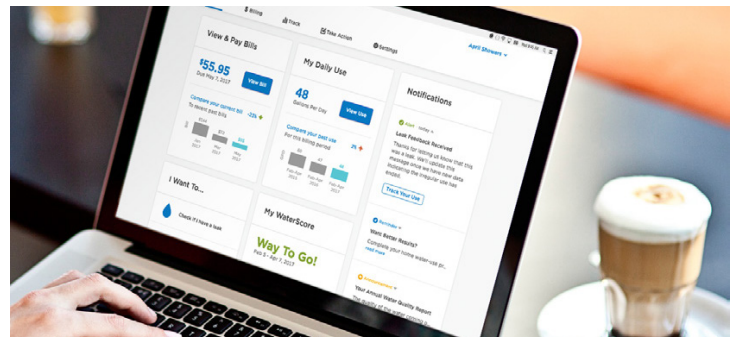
$ Billing Track Take Action Settings April Showers

View & Pay Bills

$55.95
Due May 1, 2017

View Bill

Compare your current bill
To recent past bills -22%

My Daily Use

48
Gallons Per Day

View Use

Compare your past use
For this billing period 2%

Notifications

Alert · today

Leak Feedback Received

Thanks for letting us know that this was a leak. We'll update this message once we have new data indicating the irregular use has ended.

Track Your Use

Reminder

Want Better Results?

Compare your home water-use pr...
read more

Announcement

Your Annual Water Quality Report

I Want To...

Check if I have a leak

My WaterScore

Way To Go!
Feb 5 - Apr 1, 2017